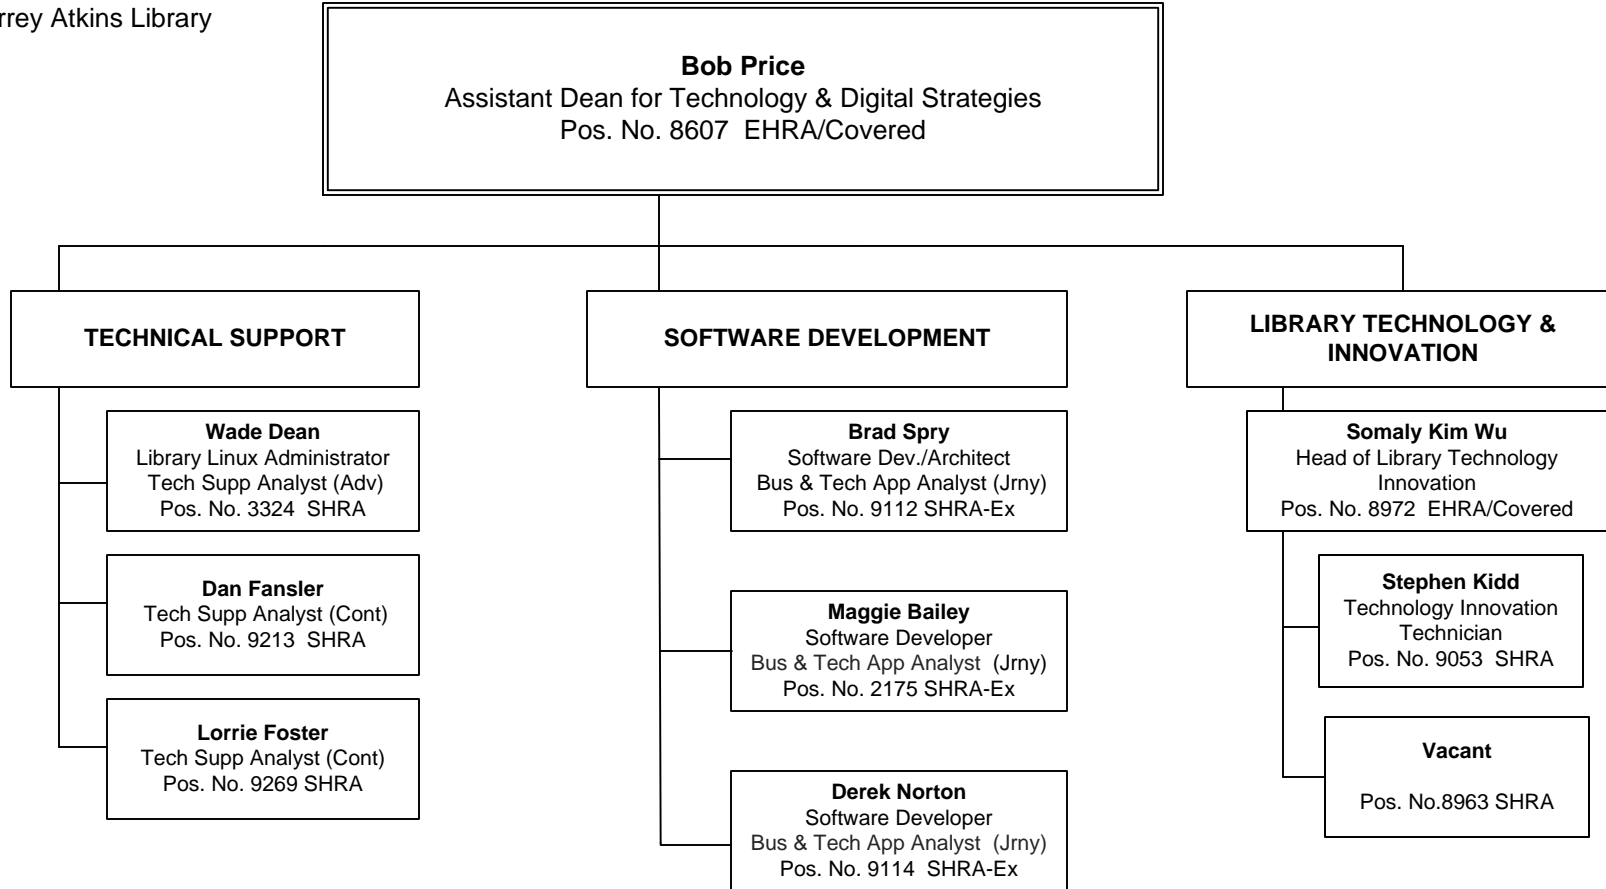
rrey Atkins Library

**Bob Price**
Assistant Dean for Technology & Digital Strategies
Pos. No. 8607 EHRA/Covered

**TECHNICAL SUPPORT**

**Wade Dean**
Library Linux Administrator
Tech Supp Analyst (Adv)
Pos. No. 3324 SHRA

**Dan Fansler**
Tech Supp Analyst (Cont)
Pos. No. 9213 SHRA

**Lorrie Foster**
Tech Supp Analyst (Cont)
Pos. No. 9269 SHRA

**SOFTWARE DEVELOPMENT**

**Brad Spry**
Software Dev./Architect
Bus & Tech App Analyst (Jrny)
Pos. No. 9112 SHRA-Ex

**Maggie Bailey**
Software Developer
Bus & Tech App Analyst (Jrny)
Pos. No. 2175 SHRA-Ex

**Derek Norton**
Software Developer
Bus & Tech App Analyst (Jrny)
Pos. No. 9114 SHRA-Ex

**LIBRARY TECHNOLOGY & INNOVATION**

**Somaly Kim Wu**
Head of Library Technology Innovation
Pos. No. 8972 EHRA/Covered

**Stephen Kidd**
Technology Innovation Technician
Pos. No. 9053 SHRA

**Vacant**
Pos. No.8963 SHRA